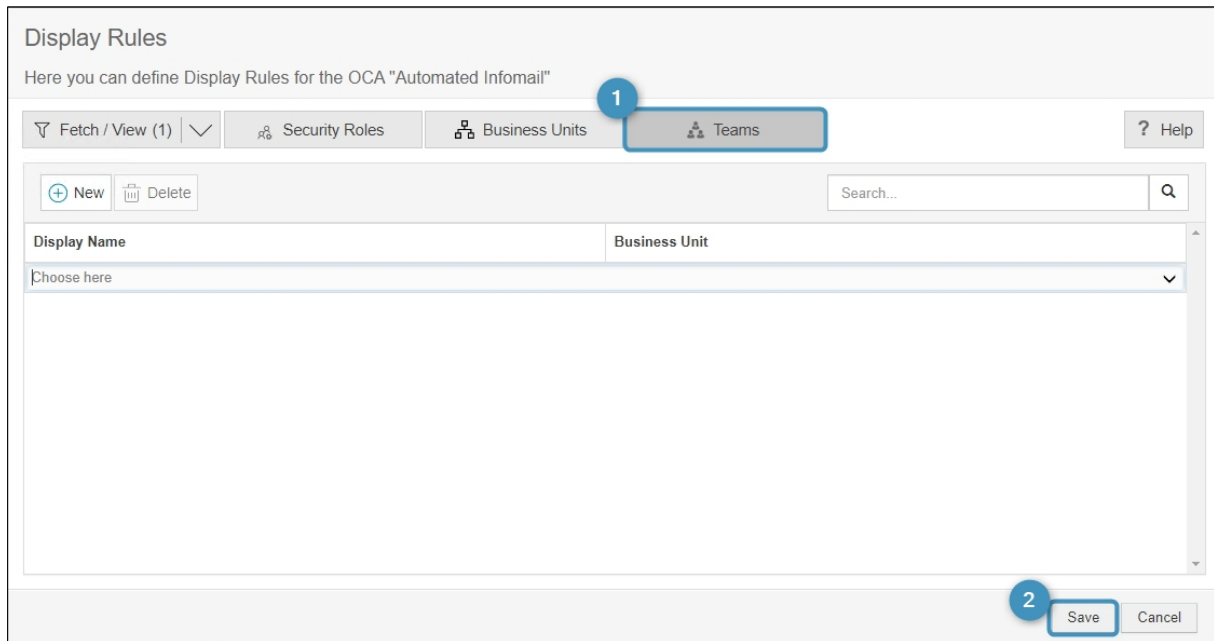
Display Rules

Here you can define Display Rules for the OCA "Automated Infomail"

1

Fetch / View (1)

Security Roles

Business Units

Teams

? Help

New

Delete

Search...

| Display Name | Business Unit |
|---|---|
| Choose here | |

2

Save

Cancel